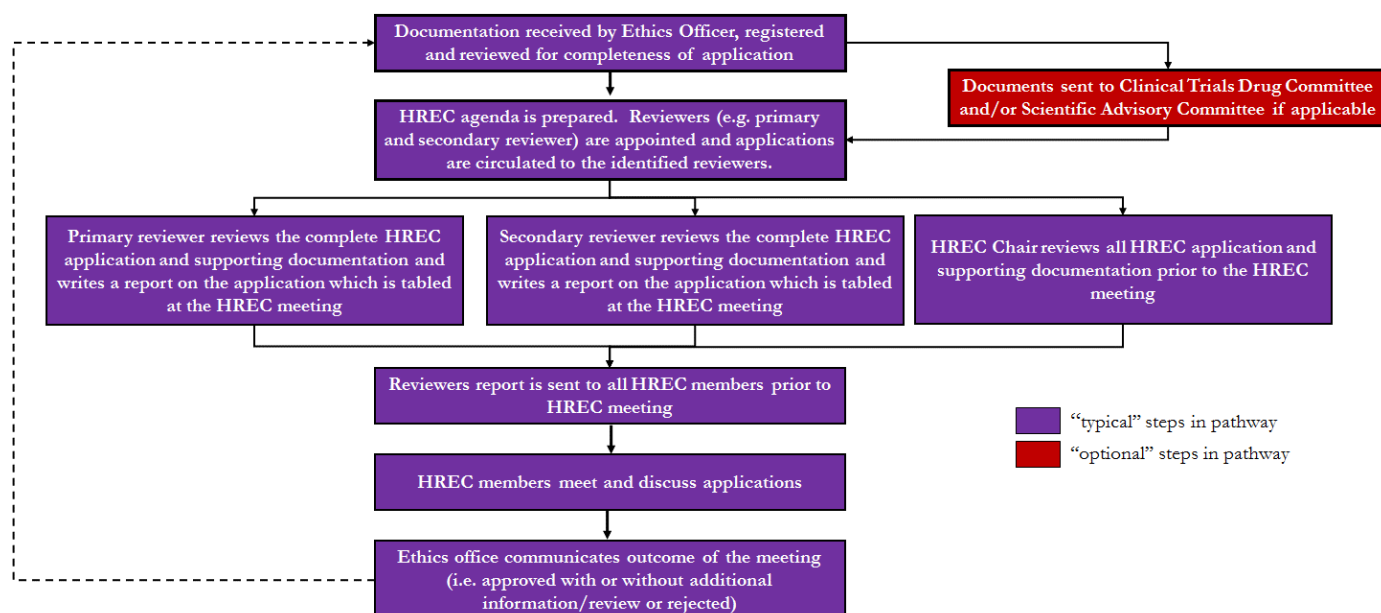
Documentation received by Ethics Officer, registered and reviewed for completeness of application

Documents sent to Clinical Trials Drug Committee and/or Scientific Advisory Committee if applicable

HREC agenda is prepared. Reviewers (e.g. primary and secondary reviewer) are appointed and applications are circulated to the identified reviewers.

Primary reviewer reviews the complete HREC application and supporting documentation and writes a report on the application which is tabled at the HREC meeting

Secondary reviewer reviews the complete HREC application and supporting documentation and writes a report on the application which is tabled at the HREC meeting

HREC Chair reviews all HREC application and supporting documentation prior to the HREC meeting

Reviewers report is sent to all HREC members prior to HREC meeting

"typical" steps in pathway

"optional" steps in pathway

HREC members meet and discuss applications

Ethics office communicates outcome of the meeting (i.e. approved with or without additional information/review or rejected)